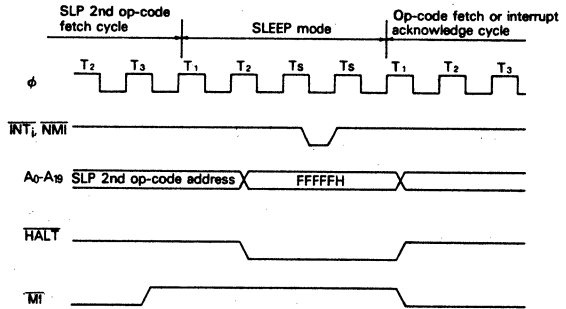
SLP 2nd op-code fetch cycle

SLEEP mode

Op-code fetch or interrupt acknowledge cycle

$T_2$ $T_3$ $T_1$ $T_2$ $T_S$ $T_S$ $T_1$ $T_2$ $T_3$

$\phi$

$\overline{INT_i}$, $\overline{NMI}$

$A_0$-$A_{19}$ SLP 2nd op-code address FFFFFH

$\overline{HALT}$

$\overline{M1}$